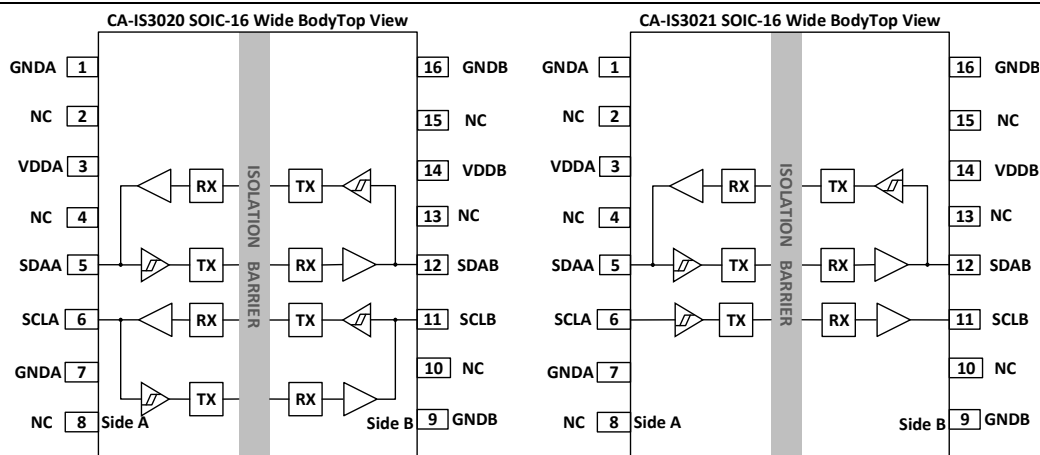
CA-IS3020 SOIC-16 Wide BodyTop View

GNDA 1
NC 2
VDDA 3
NC 4
SDAA 5
SCLA 6
GNDA 7
NC 8
Side A

RX
TX
RX
TX

ISOLATION BARRIER

TX
RX
TX
RX

16 GNDB
15 NC
14 VDDB
13 NC
12 SDAB
11 SCLB
10 NC
9 GNDB
Side B

CA-IS3021 SOIC-16 Wide BodyTop View

GNDA 1
NC 2
VDDA 3
NC 4
SDAA 5
SCLA 6
GNDA 7
NC 8
Side A

RX
TX
TX

ISOLATION BARRIER

TX
RX
RX

16 GNDB
15 NC
14 VDDB
13 NC
12 SDAB
11 SCLB
10 NC
9 GNDB
Side B